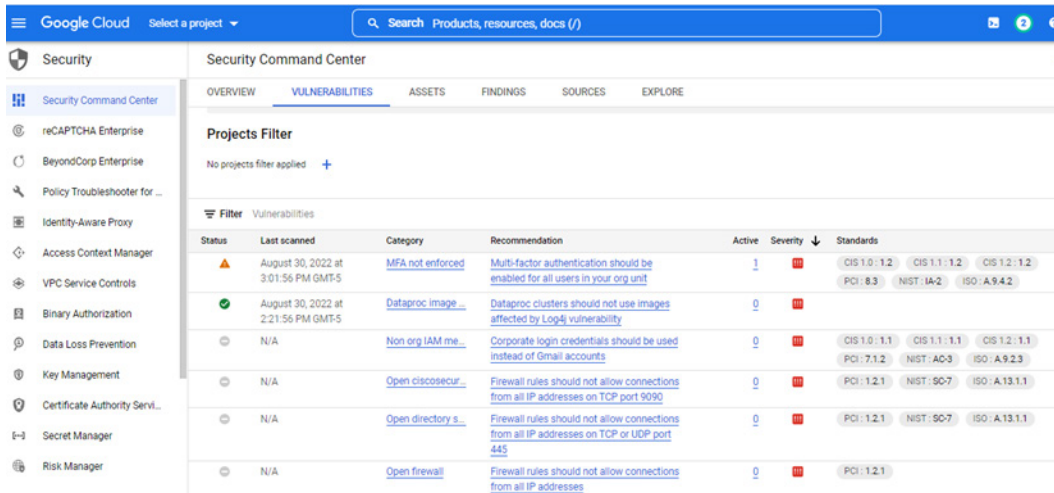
Google Cloud Select a project

Search Products, resources, docs (/)

2

Security

Security Command Center

reCAPTCHA Enterprise

BeyondCorp Enterprise

Policy Troubleshooter for ...

Identity-Aware Proxy

Access Context Manager

VPC Service Controls

Binary Authorization

Data Loss Prevention

Key Management

Certificate Authority Servi...

Secret Manager

Risk Manager

Security Command Center

OVERVIEW VULNERABILITIES ASSETS FINDINGS SOURCES EXPLORE

Projects Filter

No projects filter applied +

Filter Vulnerabilities

| Status | Last scanned | Category | Recommendation | Active | Severity | Standards |
|---|---|---|---|---|---|---|
| | August 30, 2022 at 3:01:56 PM GMT-5 | MFA not enforced | Multi-factor authentication should be enabled for all users in your org unit | 1 | | CIS 1.0 : 1.2 CIS 1.1 : 1.2 CIS 1.2 : 1.2 PCI : 8.3 NIST : IA-2 ISO : A.9.4.2 |
| | August 30, 2022 at 2:21:56 PM GMT-5 | Dataproc image ... | Dataproc clusters should not use images affected by Log4j vulnerability | 0 | | |
| | N/A | Non org IAM me... | Corporate login credentials should be used instead of Gmail accounts | 0 | | CIS 1.0 : 1.1 CIS 1.1 : 1.1 CIS 1.2 : 1.1 PCI : 7.1.2 NIST : AC-3 ISO : A.9.2.3 |
| | N/A | Open ciscosecur... | Firewall rules should not allow connections from all IP addresses on TCP port 9090 | 0 | | PCI : 1.2.1 NIST : SC-7 ISO : A.13.1.1 |
| | N/A | Open directory s... | Firewall rules should not allow connections from all IP addresses on TCP or UDP port 445 | 0 | | PCI : 1.2.1 NIST : SC-7 ISO : A.13.1.1 |
| | N/A | Open firewall | Firewall rules should not allow connections from all IP addresses | 0 | | PCI : 1.2.1 |